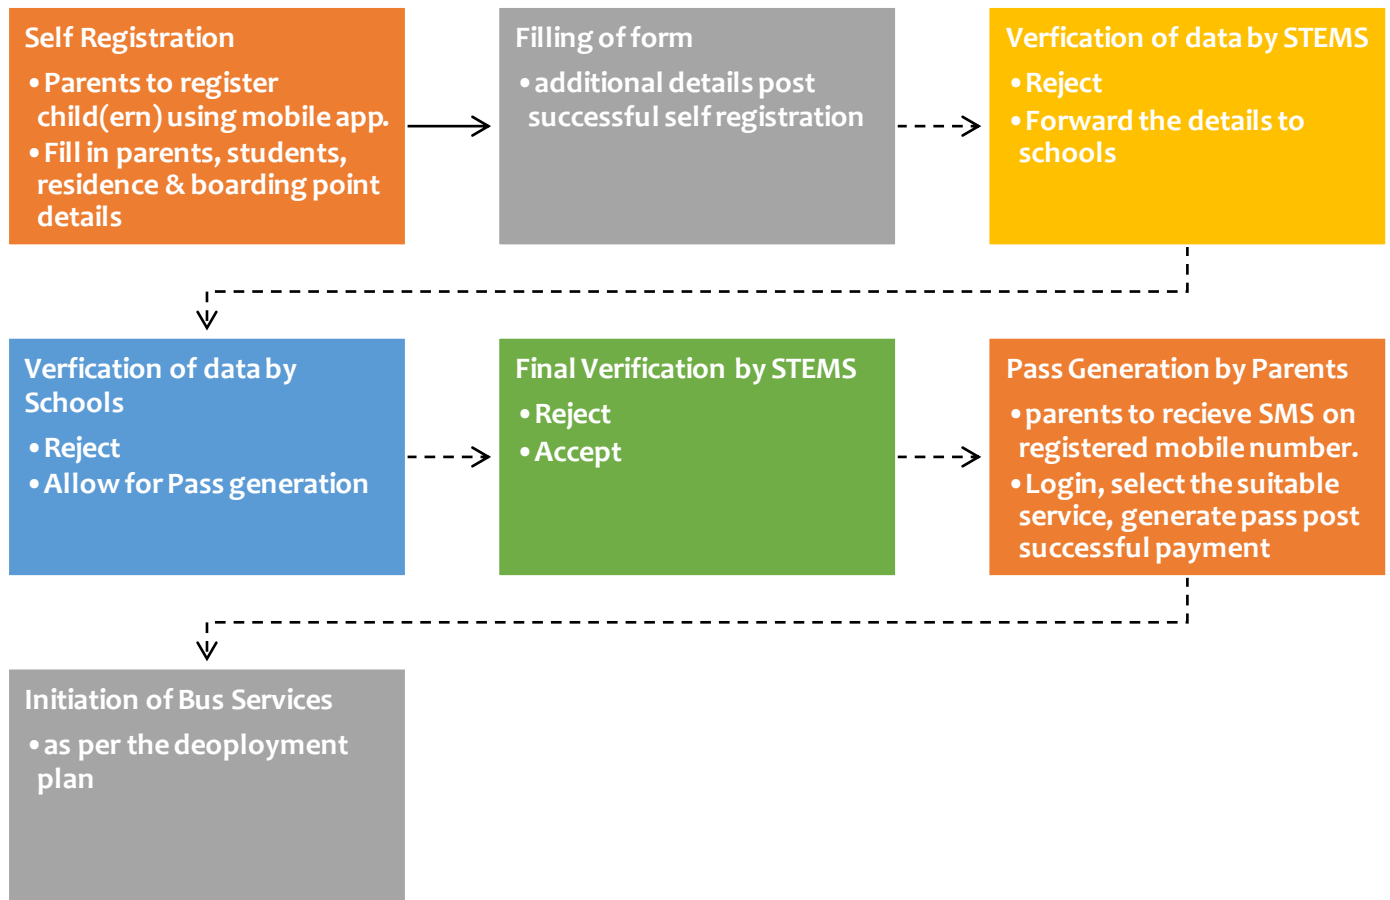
Self Registration

• Parents to register child(ern) using mobile app.
• Fill in parents, students, residence & boarding point details

Filling of form

• additional details post successful self registration

Verfication of data by STEMS

• Reject
• Forward the details to schools

Verfication of data by Schools

• Reject
• Allow for Pass generation

Final Verification by STEMS

• Reject
• Accept

Pass Generation by Parents

• parents to recieve SMS on registered mobile number.
• Login, select the suitable service, generate pass post successful payment

Initiation of Bus Services

• as per the deoployment plan